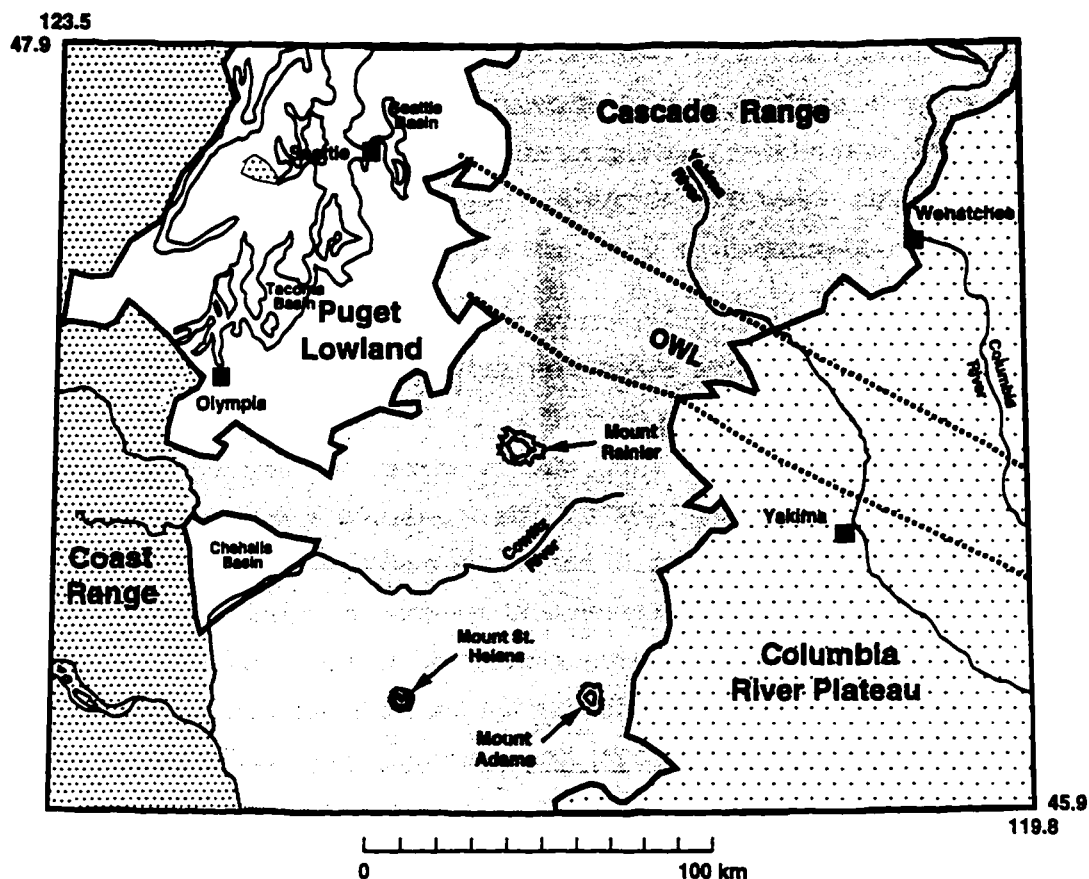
123.5
47.9

Seattle Basin

Seattle

Cascade Range

Yakima River

Wenatchee

Tacoma Basin

Puget Lowland

OWL

Columbia River

Olympia

Mount Rainier

Yakima

Cowlitz River

Coast Range

Chehalis Basin

Mount St. Helens

Columbia River Plateau

Mount Adams

45.9
119.8

0
100 km